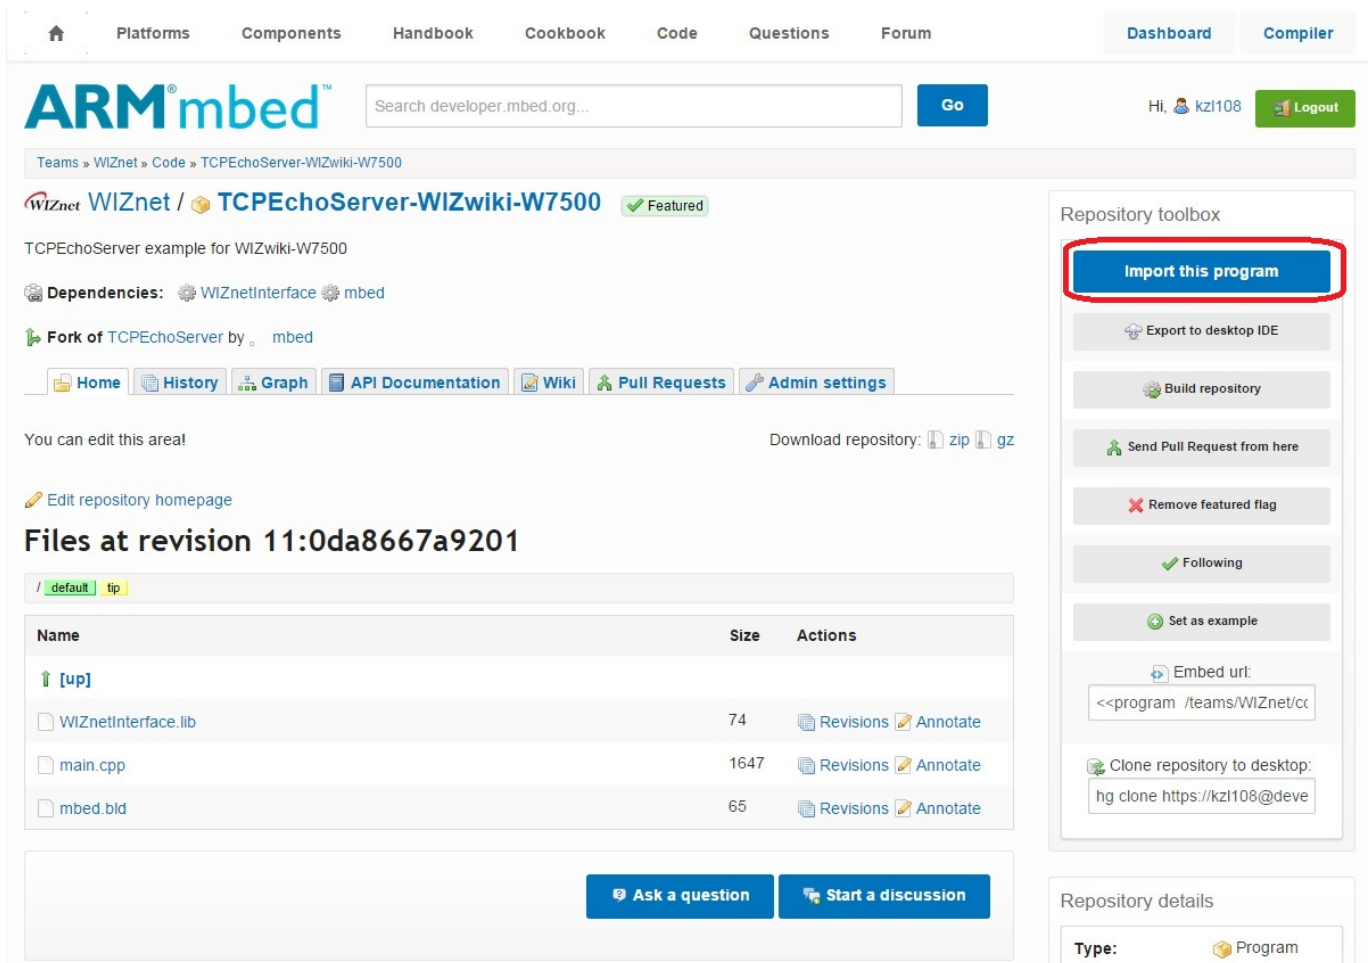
Platforms Components Handbook Cookbook Code Questions Forum Dashboard Compiler

ARM mbed

Search developer.mbed.org... Go

Hi, kzl108 Logout

Teams » WIZnet » Code » TCPEchoServer-WIZwiki-W7500

WIZnet WIZnet / TCPEchoServer-WIZwiki-W7500 Featured

TCPEchoServer example for WIZwiki-W7500

Dependencies: WIZnetInterface mbed

Fork of TCPEchoServer by mbed

Home History Graph API Documentation Wiki Pull Requests Admin settings

You can edit this area!

Download repository: zip gz

Edit repository homepage

Files at revision 11:0da8667a9201

/ default tip

| Name | Size | Actions |
|---|---|---|
| [up] | | |
| WIZnetInterface.lib | 74 | Revisions Annotate |
| main.cpp | 1647 | Revisions Annotate |
| mbed.bld | 65 | Revisions Annotate |

Ask a question Start a discussion

Repository toolbox

Import this program

Export to desktop IDE

Build repository

Send Pull Request from here

Remove featured flag

Following

Set as example

Embed url:

<<program /teams/WIZnet/cc

Clone repository to desktop:

hg clone https://kzl108@deve

Repository details

Type: Program